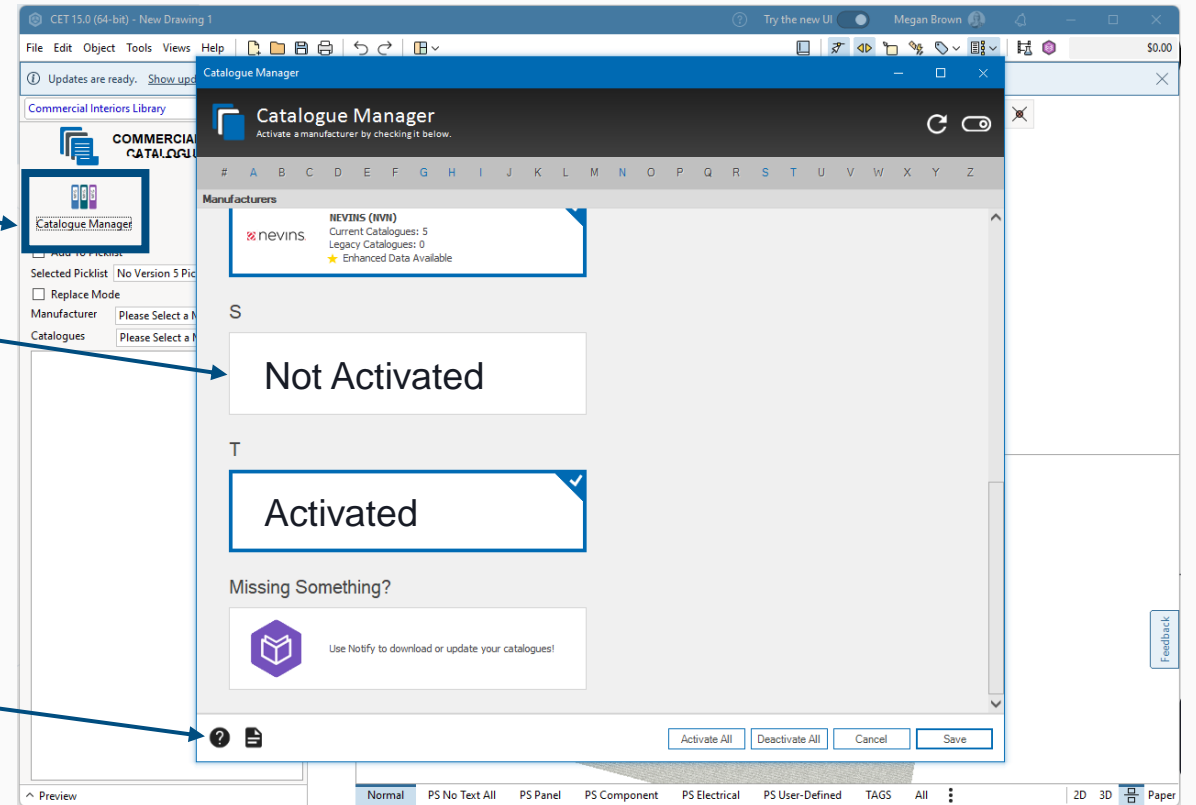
CET 15.0 (64-bit) - New Drawing 1

Try the new UI

Megan Brown

File Edit Object Tools Views Help

$0.00

Updates are ready. Show upd

Commercial Interiors Library

COMMERCIAL
CATALOGU

Catalogue Manager

Add To Picklist

Selected Picklist No Version 5 Pic

Replace Mode

Manufacturer Please Select a M

Catalogues Please Select a M

Preview

Catalogue Manager

Catalogue Manager
Activate a manufacturer by checking it below.

# A B C D E F G H I J K L M N O P Q R S T U V W X Y Z

Manufacturers

nevins

NEVINS (NVN)
Current Catalogues: 5
Legacy Catalogues: 0
Enhanced Data Available

S

Not Activated

T

Activated

Missing Something?

Use Notify to download or update your catalogues!

Activate All Deactivate All Cancel Save

Feedback

Normal PS No Text All PS Panel PS Component PS Electrical PS User-Defined TAGS All

2D 3D Paper